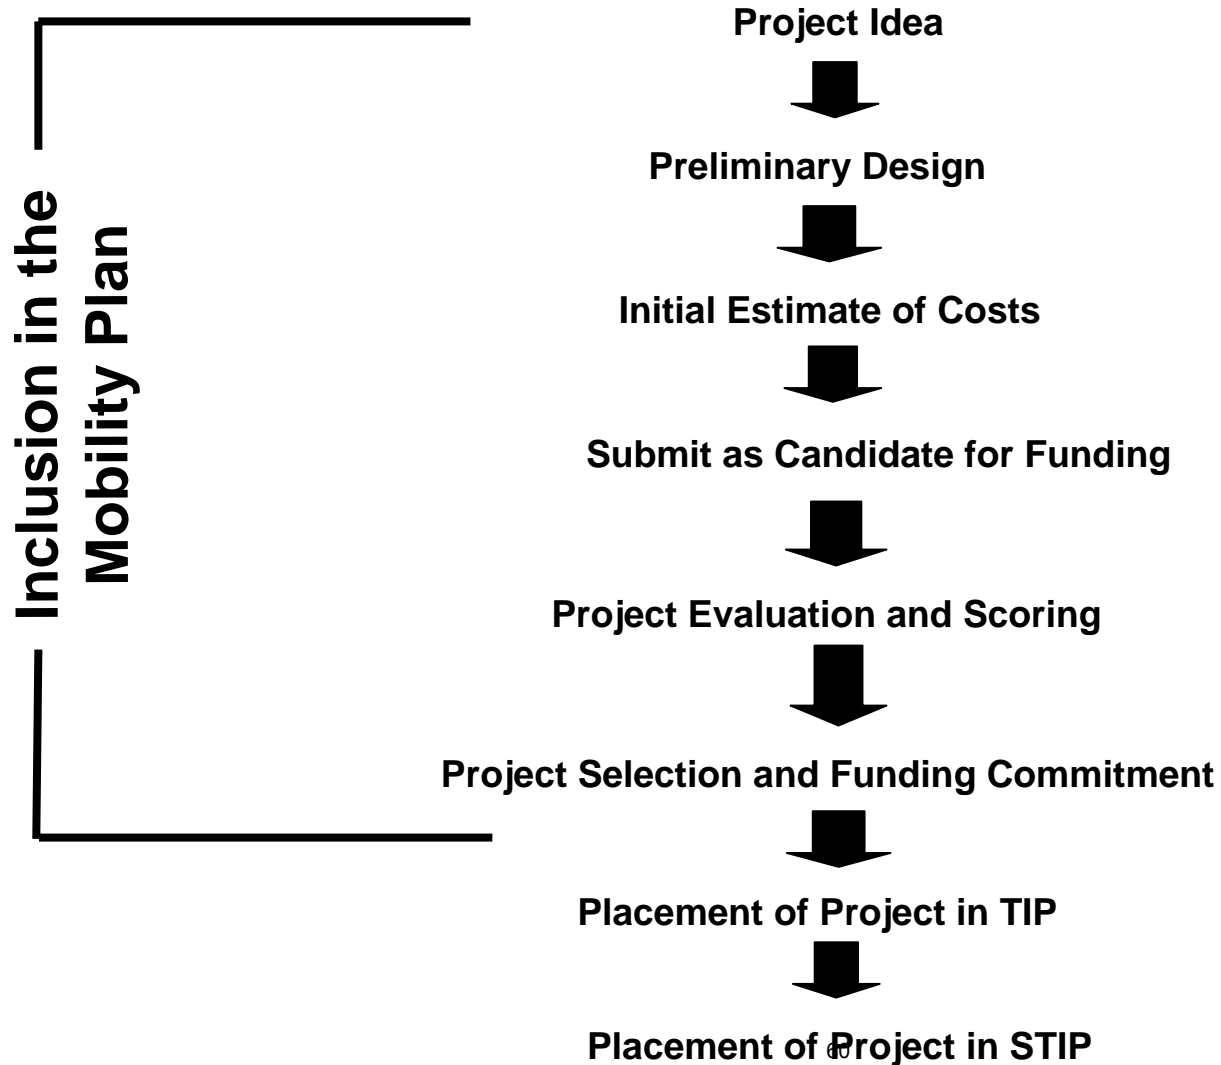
Inclusion in the Mobility Plan

Project Idea

Preliminary Design

Initial Estimate of Costs

Submit as Candidate for Funding

Project Evaluation and Scoring

Project Selection and Funding Commitment

Placement of Project in TIP

Placement of Project in STIP

60